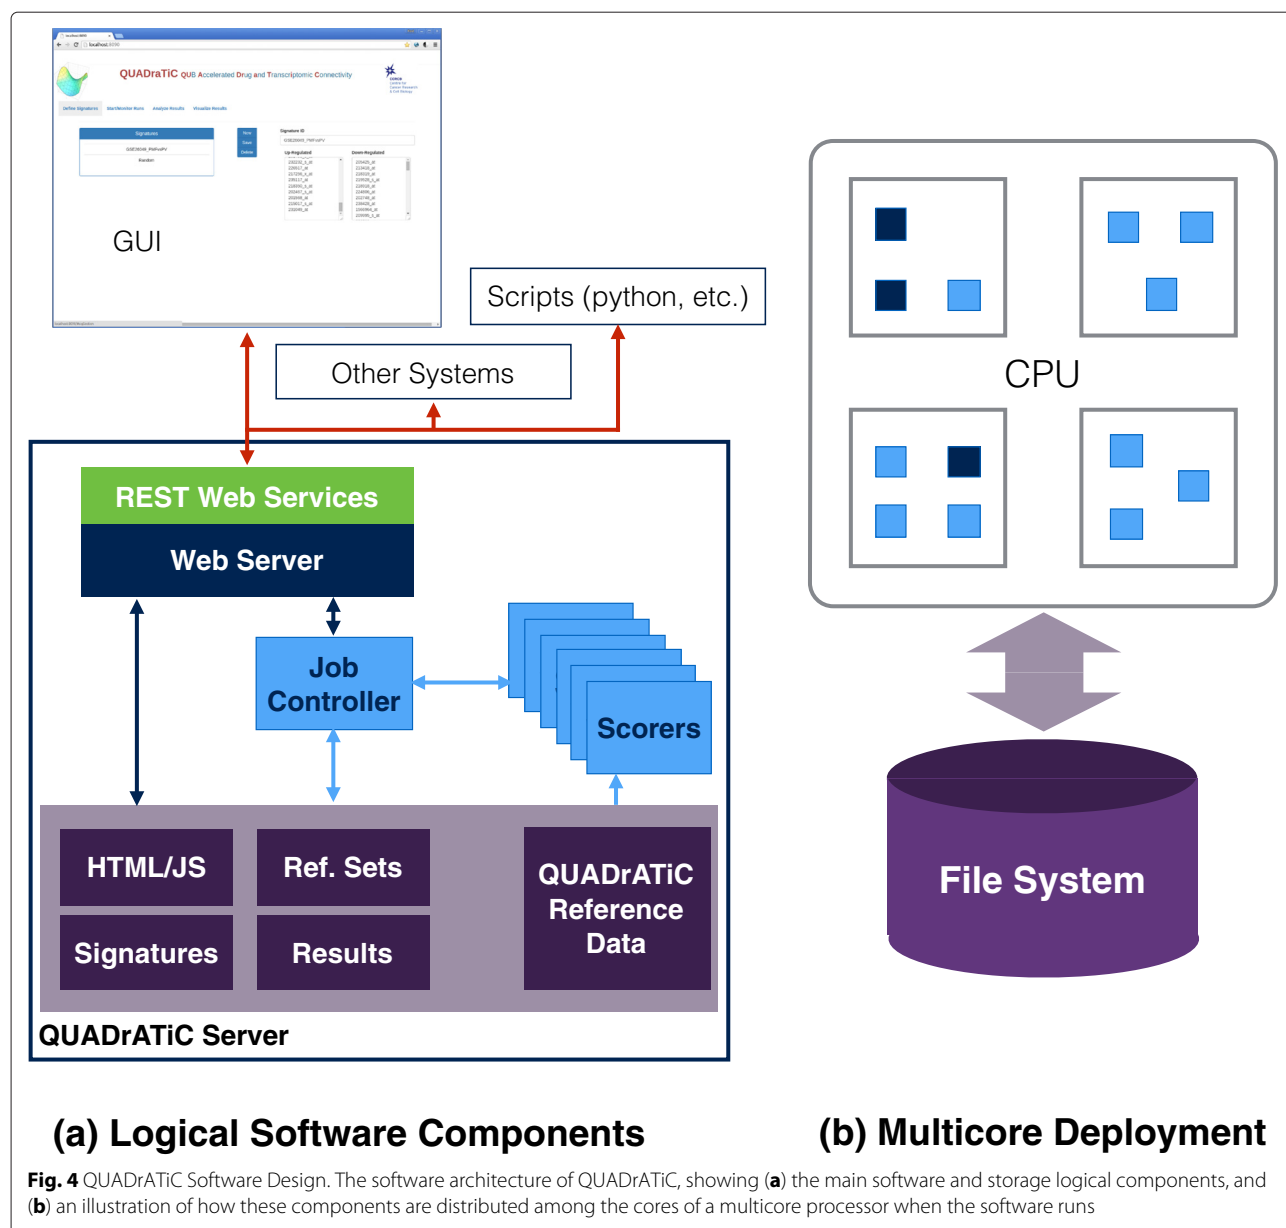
QUADrATiC QUB Accelerated Drug and Transcriptomic Connectivity

Define Signatures   Start/Monitor Runs   Analyse Results   Visualise Results

Signatures

New
Save
Delete

Signature ID

Up-Regulated   Down-Regulated

GUI

Scripts (python, etc.)

Other Systems

REST Web Services

Web Server

Job Controller

Scorers

HTML/JS

Ref. Sets

Signatures

Results

QUADrATiC Reference Data

QUADrATiC Server

CPU

File System

(a) Logical Software Components

(b) Multicore Deployment

**Fig. 4** QUADrATiC Software Design. The software architecture of QUADrATiC, showing (**a**) the main software and storage logical components, and (**b**) an illustration of how these components are distributed among the cores of a multicore processor when the software runs